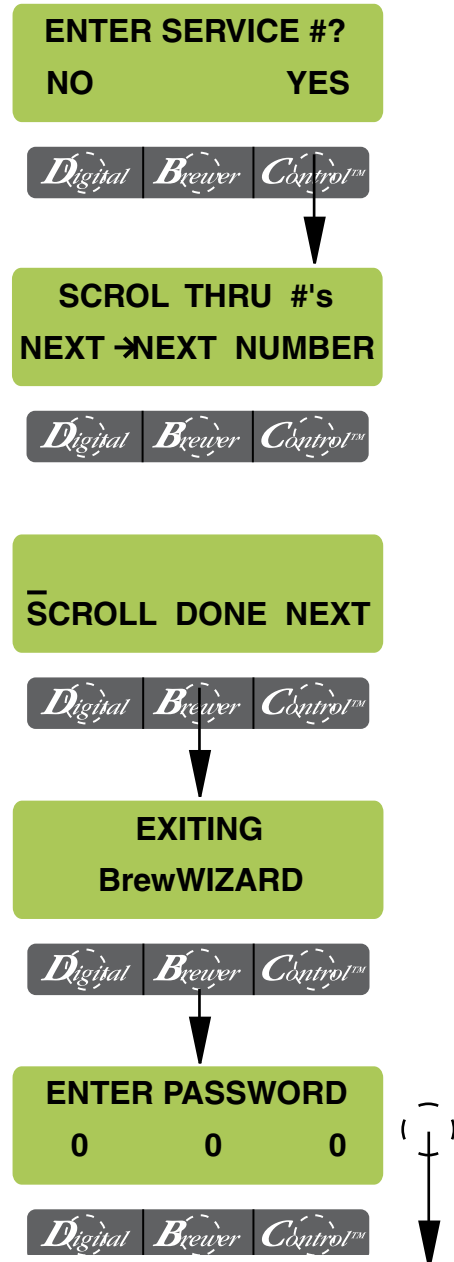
ENTER SERVICE #?
NO YES

Digital | Brewer | Control™

SCROL THRU #'s
NEXT → NEXT NUMBER

Digital | Brewer | Control™

SCROLL DONE NEXT

Digital | Brewer | Control™

EXITING
BrewWIZARD

Digital | Brewer | Control™

ENTER PASSWORD
0 0 0

Digital | Brewer | Control™